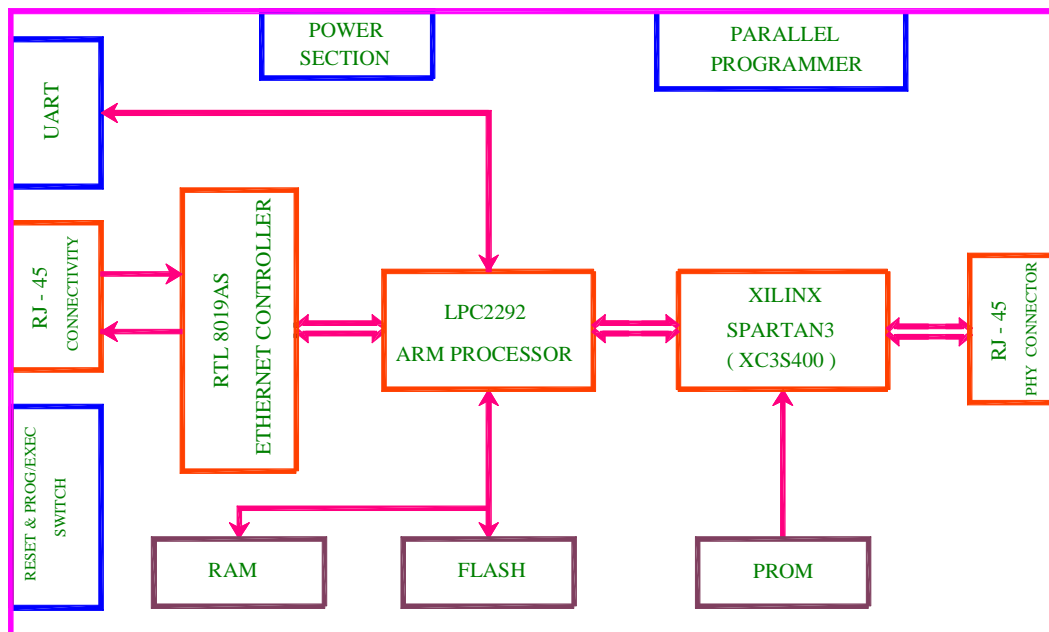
POWER SECTION

PARALLEL PROGRAMMER

UART

RJ - 45 CONNECTIVITY

RTL 8019AS ETHERNET CONTROLLER

LPC2292 ARM PROCESSOR

XILINX SPARTAN3 ( XC3S400 )

RJ - 45 PHY CONNECTOR

RESET & PROG/EXEC SWITCH

RAM

FLASH

PROM